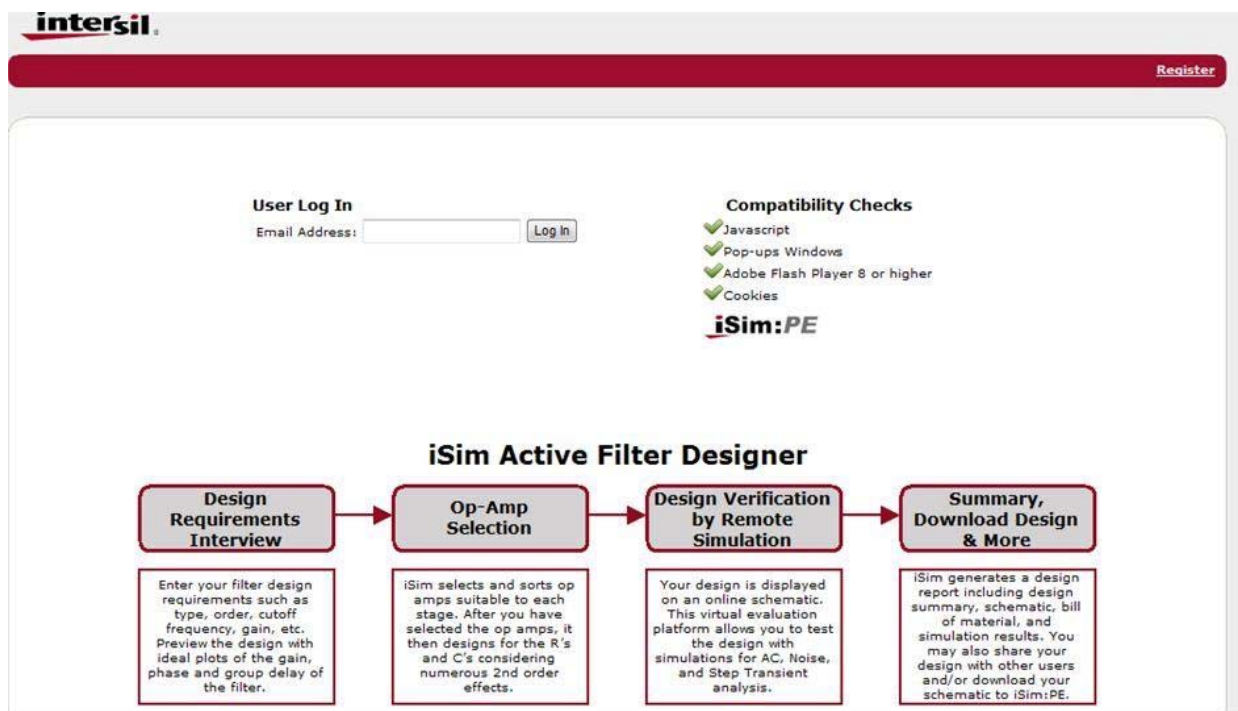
intersil.

Register

User Log In

Email Address: Log In

Compatibility Checks

Javascript

Pop-ups Windows

Adobe Flash Player 8 or higher

Cookies

iSim:PE

iSim Active Filter Designer

Design Requirements Interview

Op-Amp Selection

Design Verification by Remote Simulation

Summary, Download Design & More

Enter your filter design requirements such as type, order, cutoff frequency, gain, etc. Preview the design with ideal plots of the gain, phase and group delay of the filter.

iSim selects and sorts op amps suitable to each stage. After you have selected the op amps, it then designs for the R's and C's considering numerous 2nd order effects.

Your design is displayed on an online schematic. This virtual evaluation platform allows you to test the design with simulations for AC, Noise, and Step Transient analysis.

iSim generates a design report including design summary, schematic, bill of material, and simulation results. You may also share your design with other users and/or download your schematic to iSim:PE.